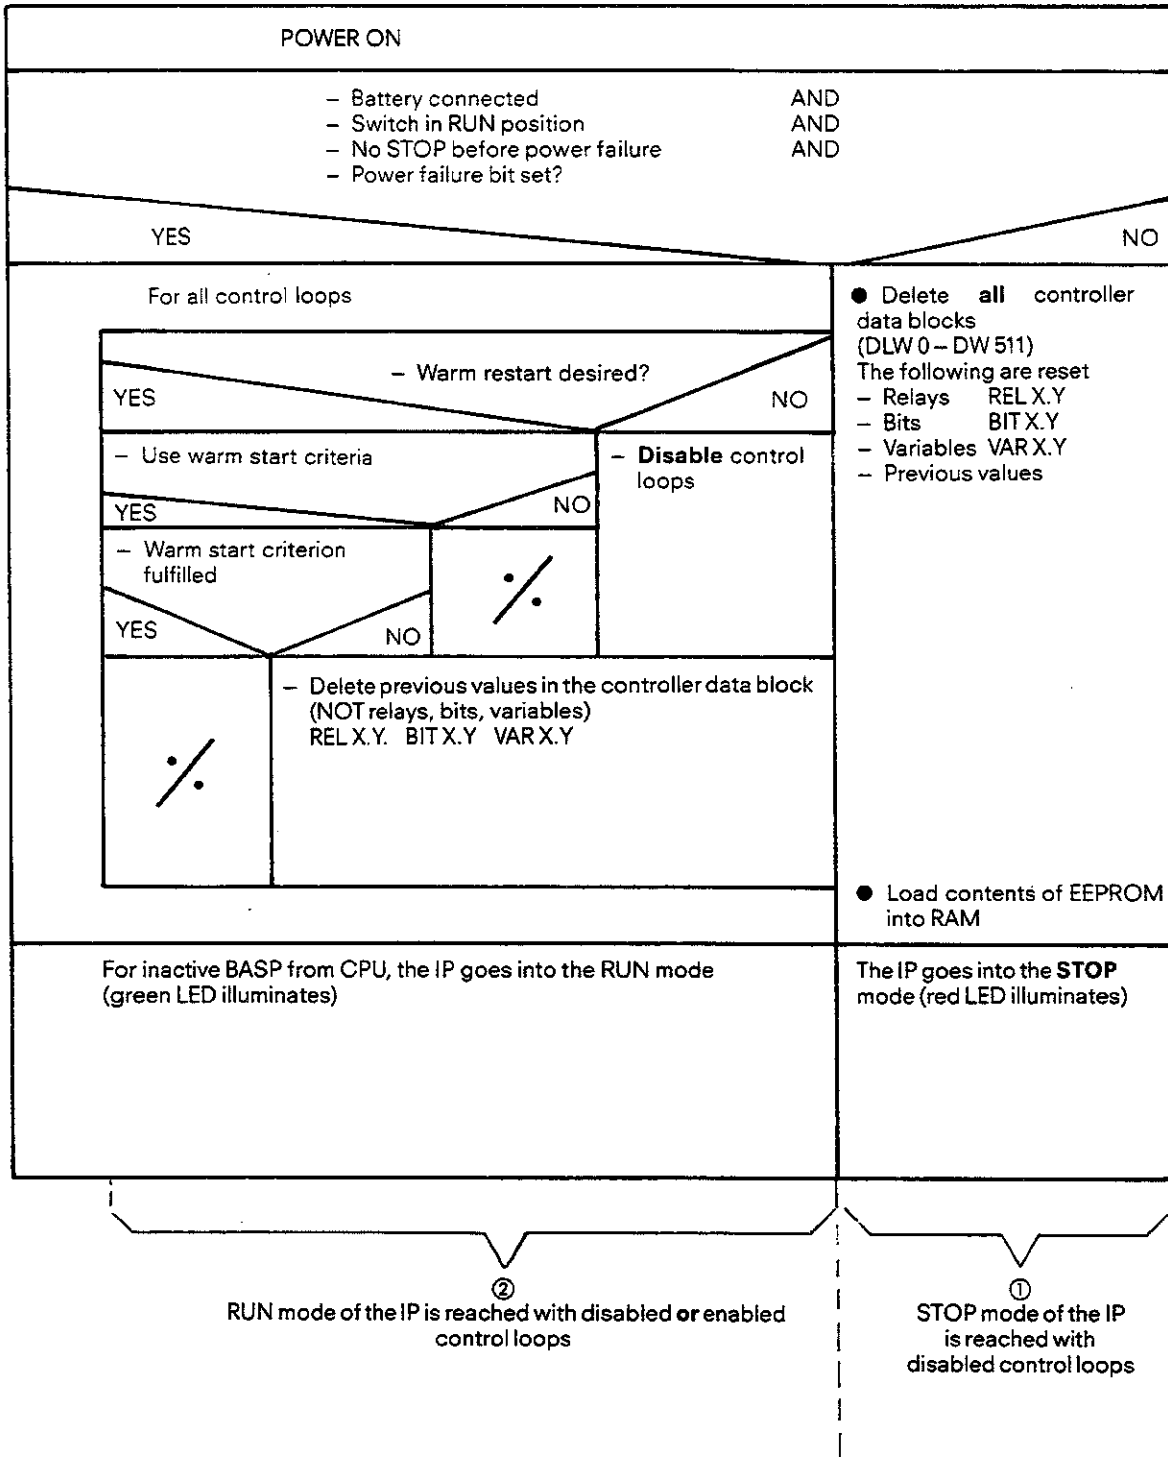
POWER ON

– Battery connected AND
– Switch in RUN position AND
– No STOP before power failure AND
– Power failure bit set?

YES

NO

For all control loops

– Warm restart desired?

YES

NO

– Use warm start criteria

YES

NO

– Warm start criterion fulfilled

YES

NO

./.

– **Disable** control loops

./.

– Delete previous values in the controller data block (NOT relays, bits, variables) REL X.Y. BIT X.Y VAR X.Y

● Delete **all** controller data blocks (DLW 0 – DW 511)
The following are reset
– Relays REL X.Y
– Bits BIT X.Y
– Variables VAR X.Y
– Previous values

● Load contents of EEPROM into RAM

For inactive BASP from CPU, the IP goes into the RUN mode (green LED illuminates)

The IP goes into the **STOP** mode (red LED illuminates)

②
RUN mode of the IP is reached with disabled **or** enabled control loops

①
STOP mode of the IP is reached with disabled control loops